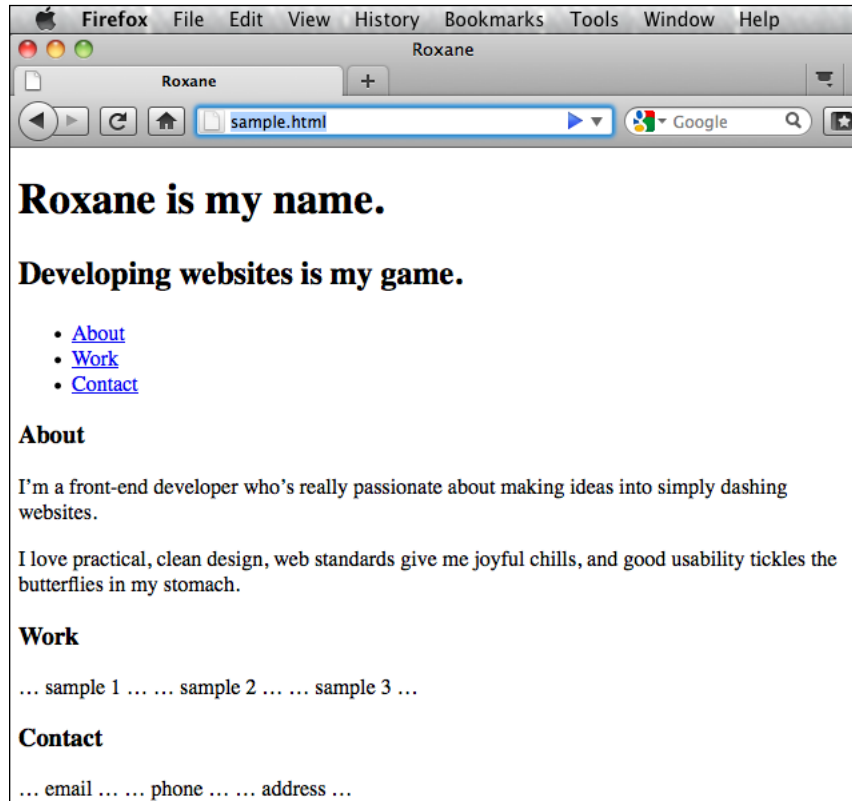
Firefox File Edit View History Bookmarks Tools Window Help

Roxane

Roxane +

sample.html

Google

# Roxane is my name.

## Developing websites is my game.

- About
- Work
- Contact

### About

I'm a front-end developer who's really passionate about making ideas into simply dashing websites.

I love practical, clean design, web standards give me joyful chills, and good usability tickles the butterflies in my stomach.

### Work

… sample 1 … … sample 2 … … sample 3 …

### Contact

… email … … phone … … address …